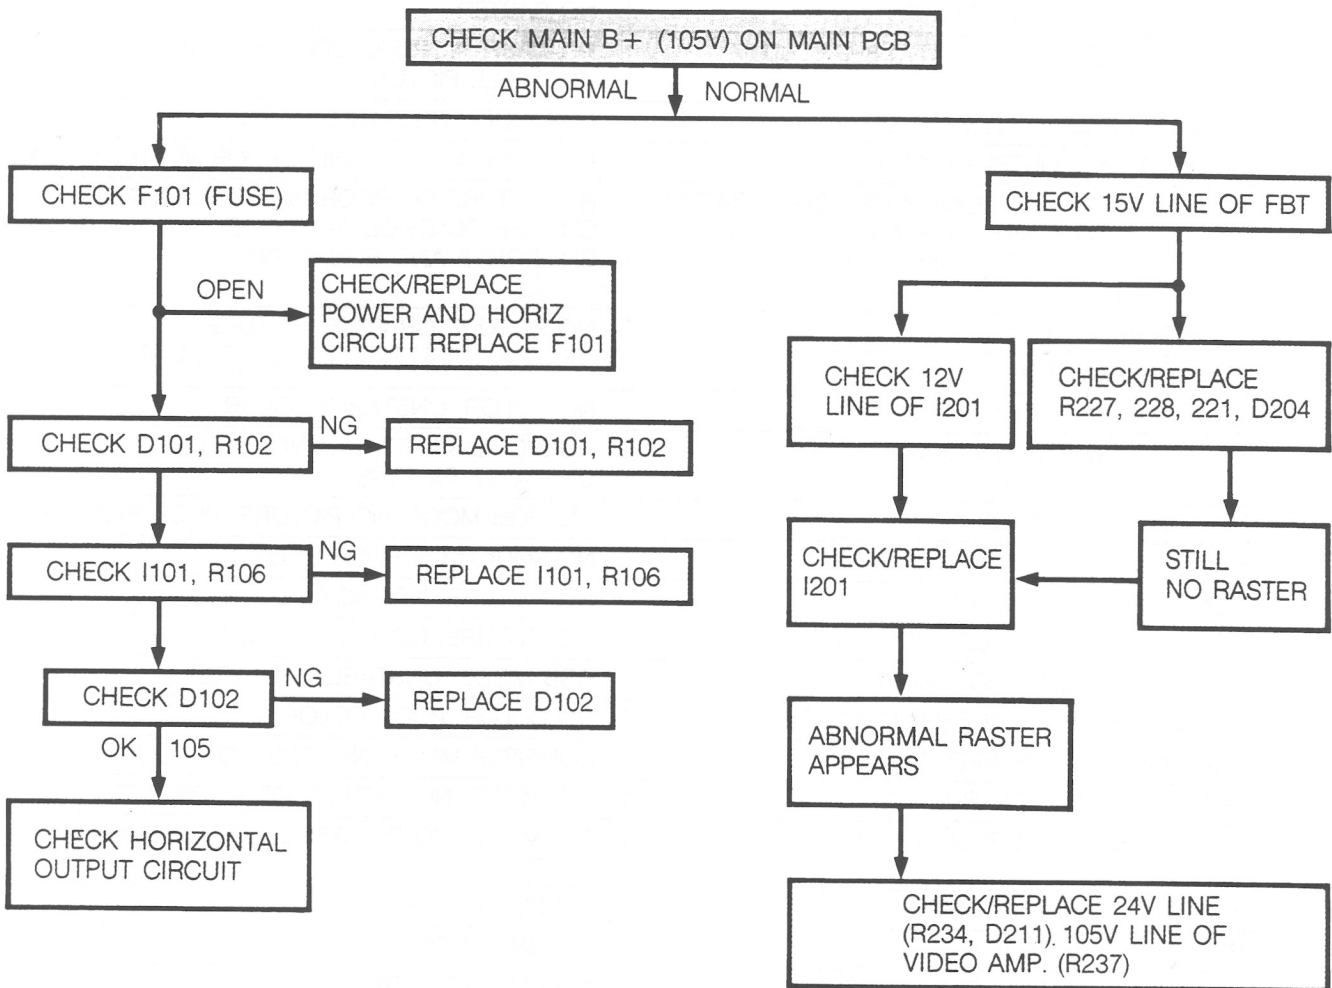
CHECK MAIN B+ (105V) ON MAIN PCB

ABNORMAL

NORMAL

CHECK F101 (FUSE)

OPEN

CHECK/REPLACE POWER AND HORIZ CIRCUIT REPLACE F101

CHECK D101, R102

NG

REPLACE D101, R102

CHECK I101, R106

NG

REPLACE I101, R106

CHECK D102

NG

REPLACE D102

OK

105

CHECK HORIZONTAL OUTPUT CIRCUIT

CHECK 15V LINE OF FBT

CHECK 12V LINE OF I201

CHECK/REPLACE R227, 228, 221, D204

CHECK/REPLACE I201

STILL NO RASTER

ABNORMAL RASTER APPEARS

CHECK/REPLACE 24V LINE (R234, D211). 105V LINE OF VIDEO AMP. (R237)